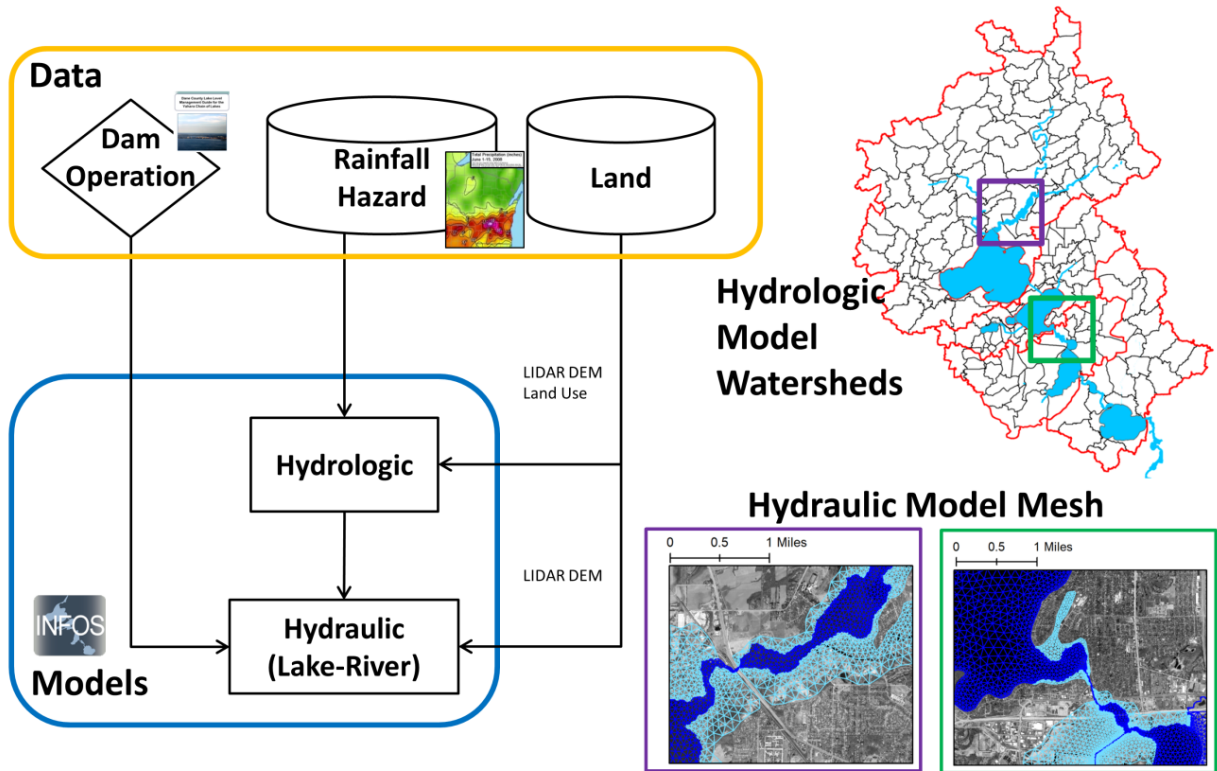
Data

Dam Operation

Rainfall Hazard

Total Precipitation (Inches) June 1-15, 2008

Land

LIDAR DEM
Land Use

Hydrologic

LIDAR DEM

Hydraulic (Lake-River)

INFOS

Models

Hydrologic Model Watersheds

Hydraulic Model Mesh

0 0.5 1 Miles

0 0.5 1 Miles